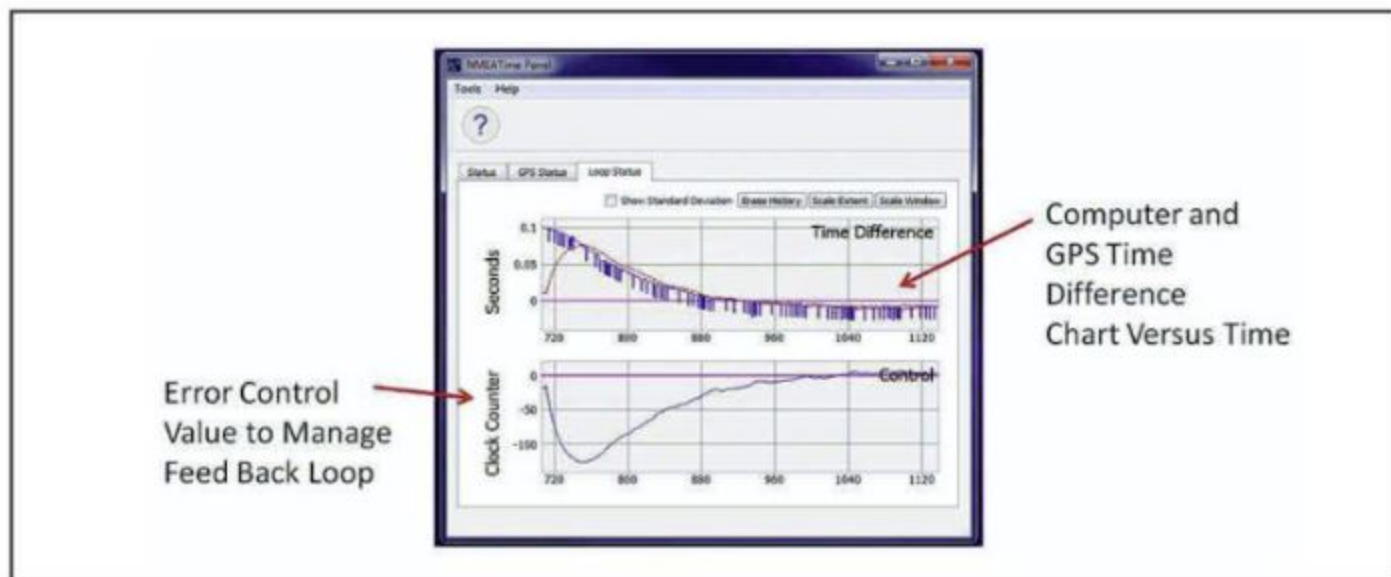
NMEATime Panel

Tools Help

?

Status GPS Status Loop Status

Show Standard Deviation Erase History Scale Extent Scale Window

0.1
0.05
0
Seconds
Time Difference
720 800 880 960 1040 1120

0
-100
Clock Counter
Control
720 800 880 960 1040 1120

Computer and GPS Time Difference Chart Versus Time

Error Control Value to Manage Feed Back Loop